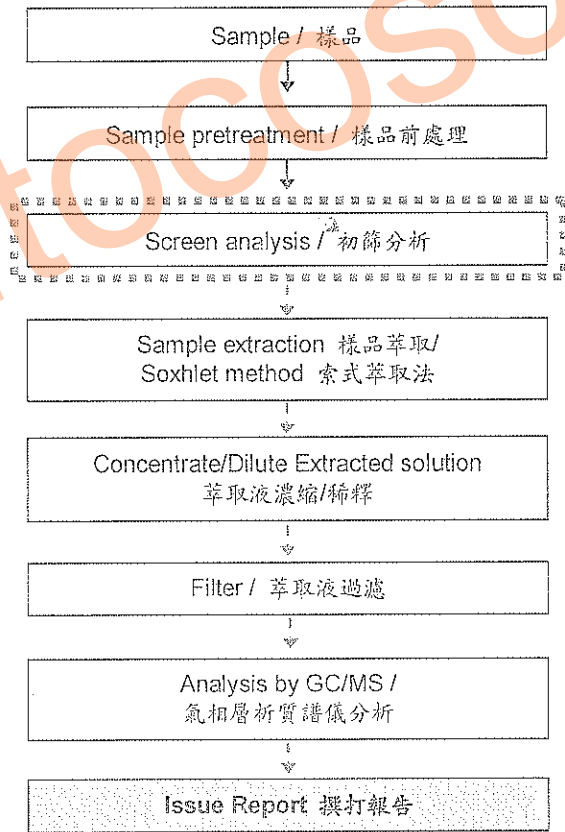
Sample / 樣品

Sample pretreatment / 樣品前處理

Screen analysis / 初篩分析

Sample extraction 樣品萃取/
Soxhlet method 索式萃取法

Concentrate/Dilute Extracted solution
萃取液濃縮/稀釋

Filter / 萃取液過濾

Analysis by GC/MS /
氣相層析質譜儀分析

Issue Report 撰打報告

tocoso